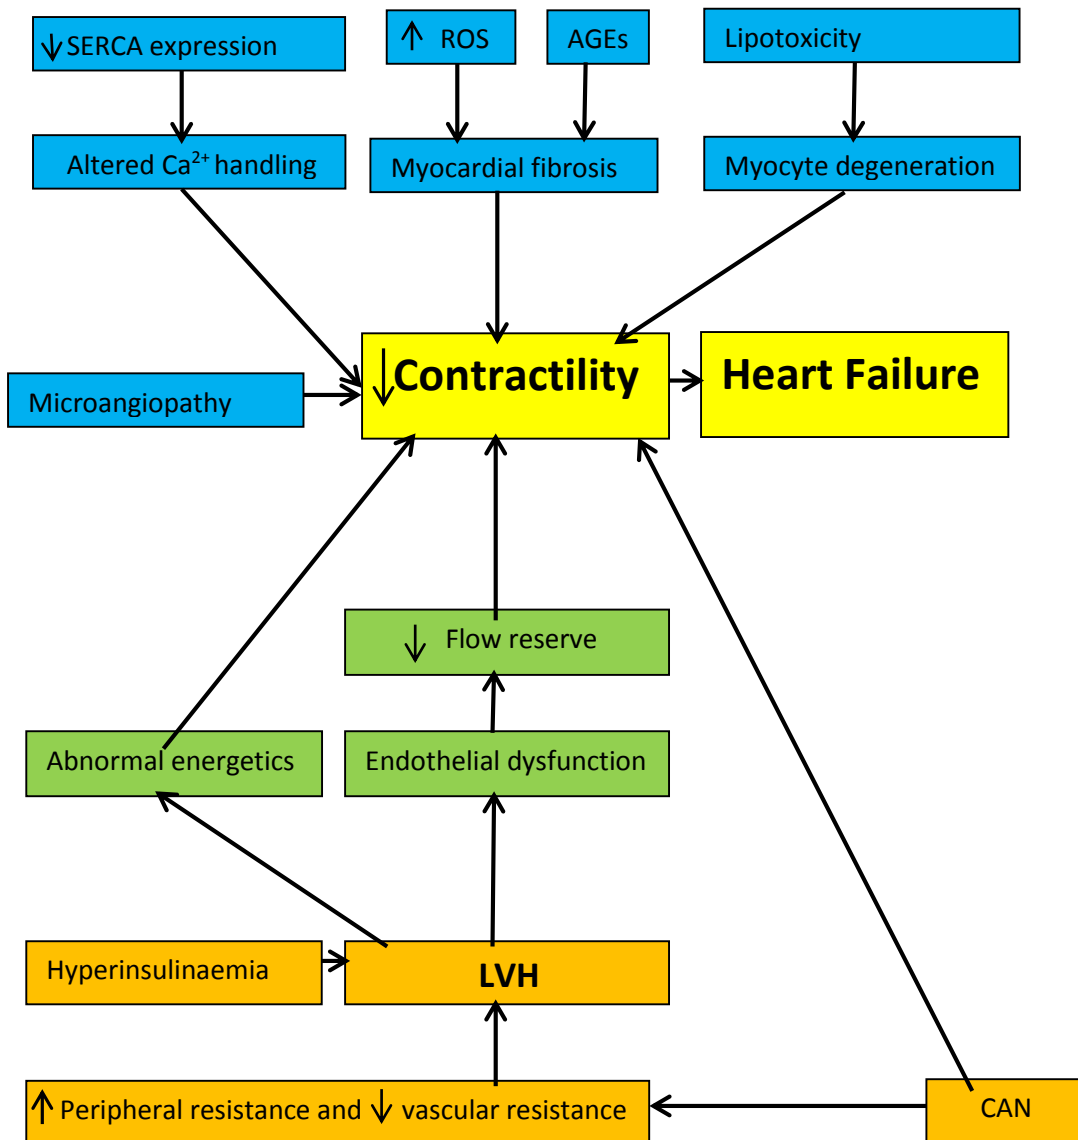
↓SERCA expression

↑ ROS

AGEs

Lipotoxicity

Altered Ca$^{2+}$ handling

Myocardial fibrosis

Myocyte degeneration

Microangiopathy

↓Contractility

Heart Failure

↓ Flow reserve

Abnormal energetics

Endothelial dysfunction

Hyperinsulinaemia

LVH

↑ Peripheral resistance and ↓ vascular resistance

CAN